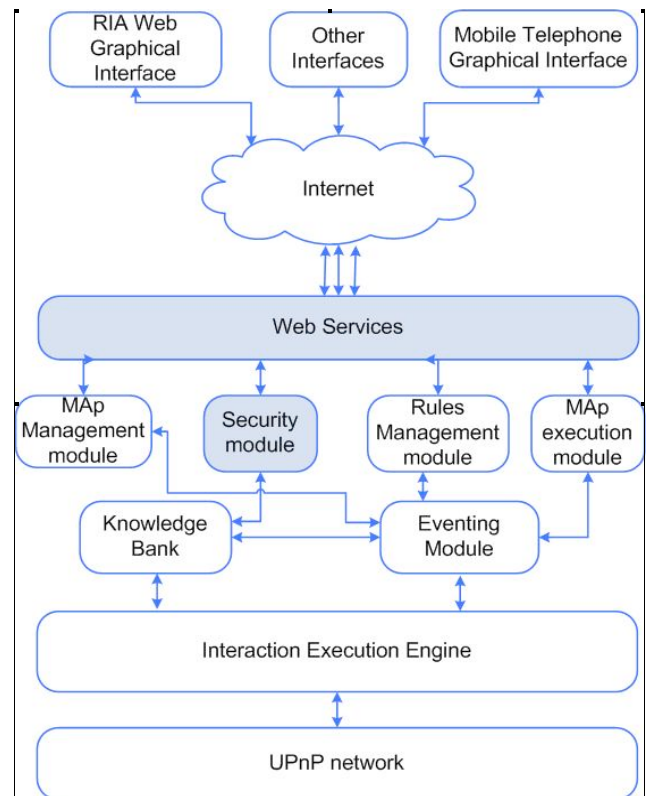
RIA Web Graphical Interface

Other Interfaces

Mobile Telephone Graphical Interface

Internet

Web Services

MAp Management module

Security module

Rules Management module

MAp execution module

Knowledge Bank

Eventing Module

Interaction Execution Engine

UPnP network